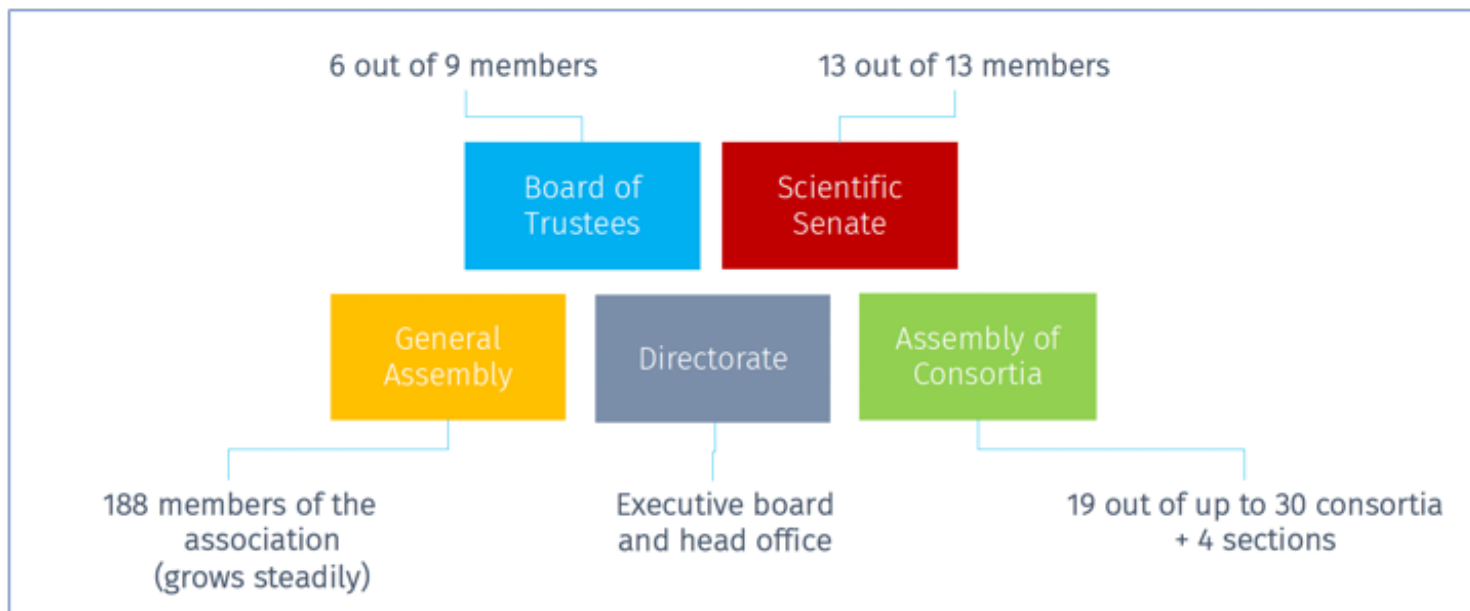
6 out of 9 members

13 out of 13 members

Board of Trustees

Scientific Senate

General Assembly

Directorate

Assembly of Consortia

188 members of the association (grows steadily)

Executive board and head office

19 out of up to 30 consortia + 4 sections